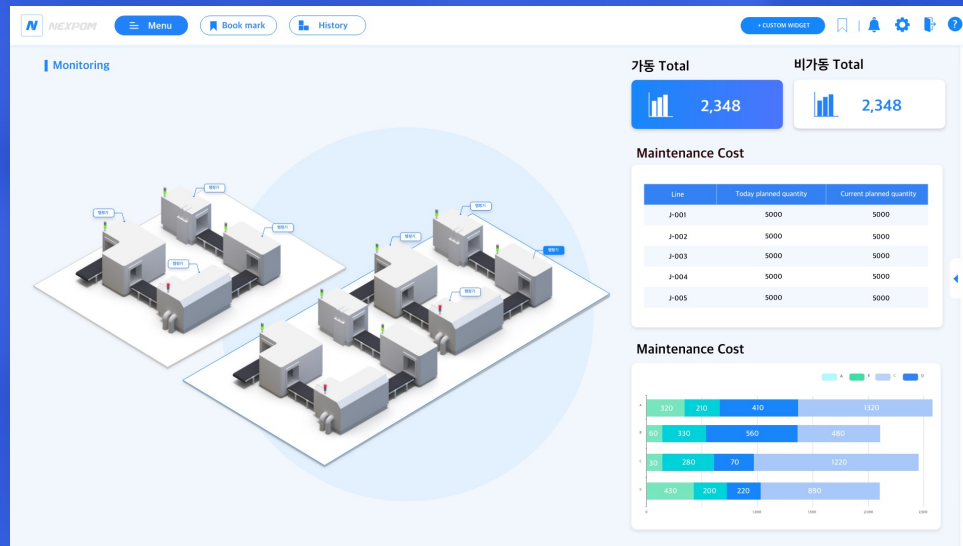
NEXPOM Menu Book mark History + CUSTOM WIDGET

Monitoring

가동 Total
2,348

비가동 Total
2,348

Maintenance Cost

| Line | Today planned quantity | Current planned quantity |
|---|---|---|
| J-001 | 5000 | 5000 |
| J-002 | 5000 | 5000 |
| J-003 | 5000 | 5000 |
| J-004 | 5000 | 5000 |
| J-005 | 5000 | 5000 |

Maintenance Cost

A B C D

320 210 410 1320
60 330 560 480
30 280 70 1220
430 200 220 890

0 1000 1500 2000 2500